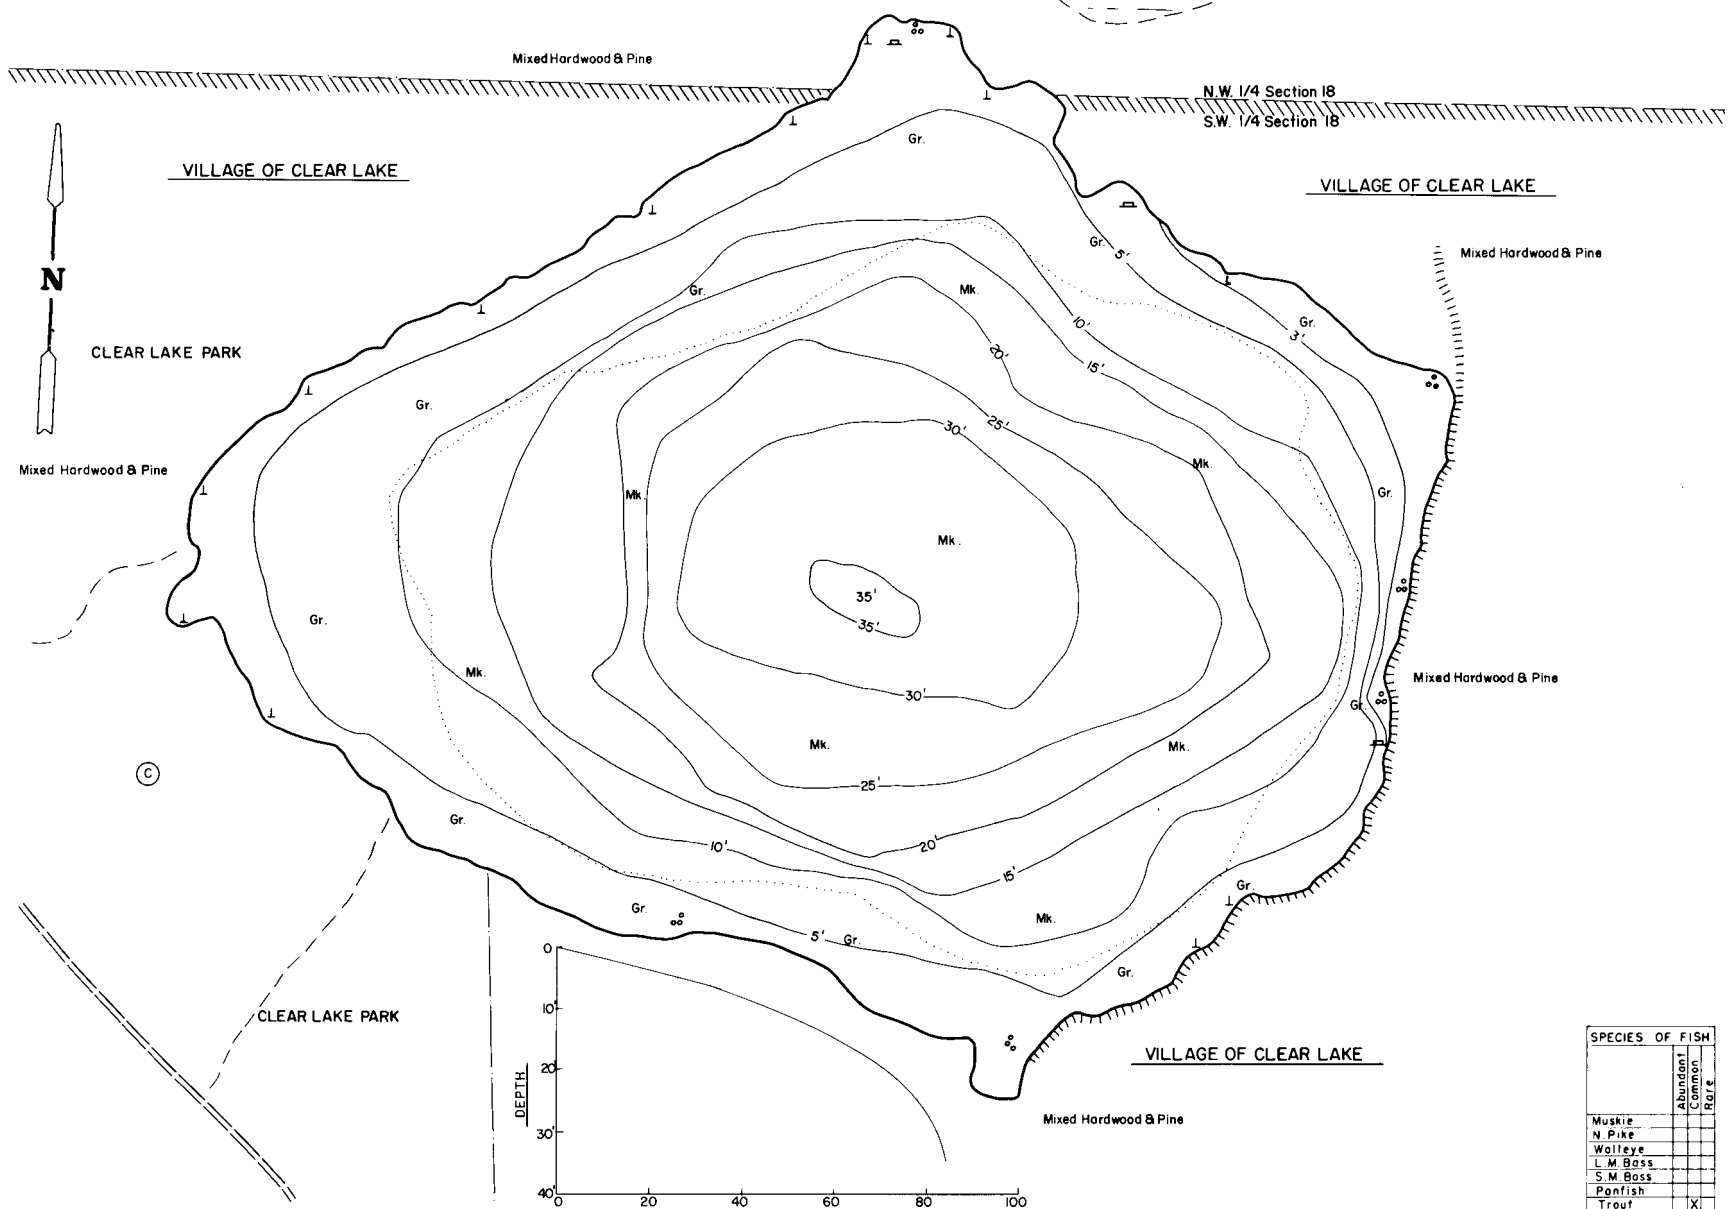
Mixed Hardwood & Pine

N.W. 1/4 Section 18
S.W. 1/4 Section 18

VILLAGE OF CLEAR LAKE

VILLAGE OF CLEAR LAKE

N

CLEAR LAKE PARK

Mixed Hardwood & Pine

Mixed Hardwood & Pine

Mixed Hardwood & Pine

Gr.
Gr.
5'
Gr.
Mk.
10'
3'
Gr.
20'
15'
Gr.
30'
25'
Mk.
Mk.
Gr.
Mk.
35'
35'
Gr.
Mk.
30'
Mk.
Mk.
Gr.
25'
20'
Gr.
10'
15'
Gr.
Mk.
Gr.
5'
Gr.
Gr.

C

CLEAR LAKE PARK

VILLAGE OF CLEAR LAKE

Mixed Hardwood & Pine

DEPTH
0
10'
20'
30'
40'
0
20
40
60
80
100

| SPECIES OF FISH | Abundant | Common | Rare |
|---|---|---|---|
| Muskie | | | |
| N. Pike | | | |
| Walleye | | | |
| L.M. Bass | | | |
| S.M. Bass | | | |
| Panfish | | | |
| Trout | | X | |